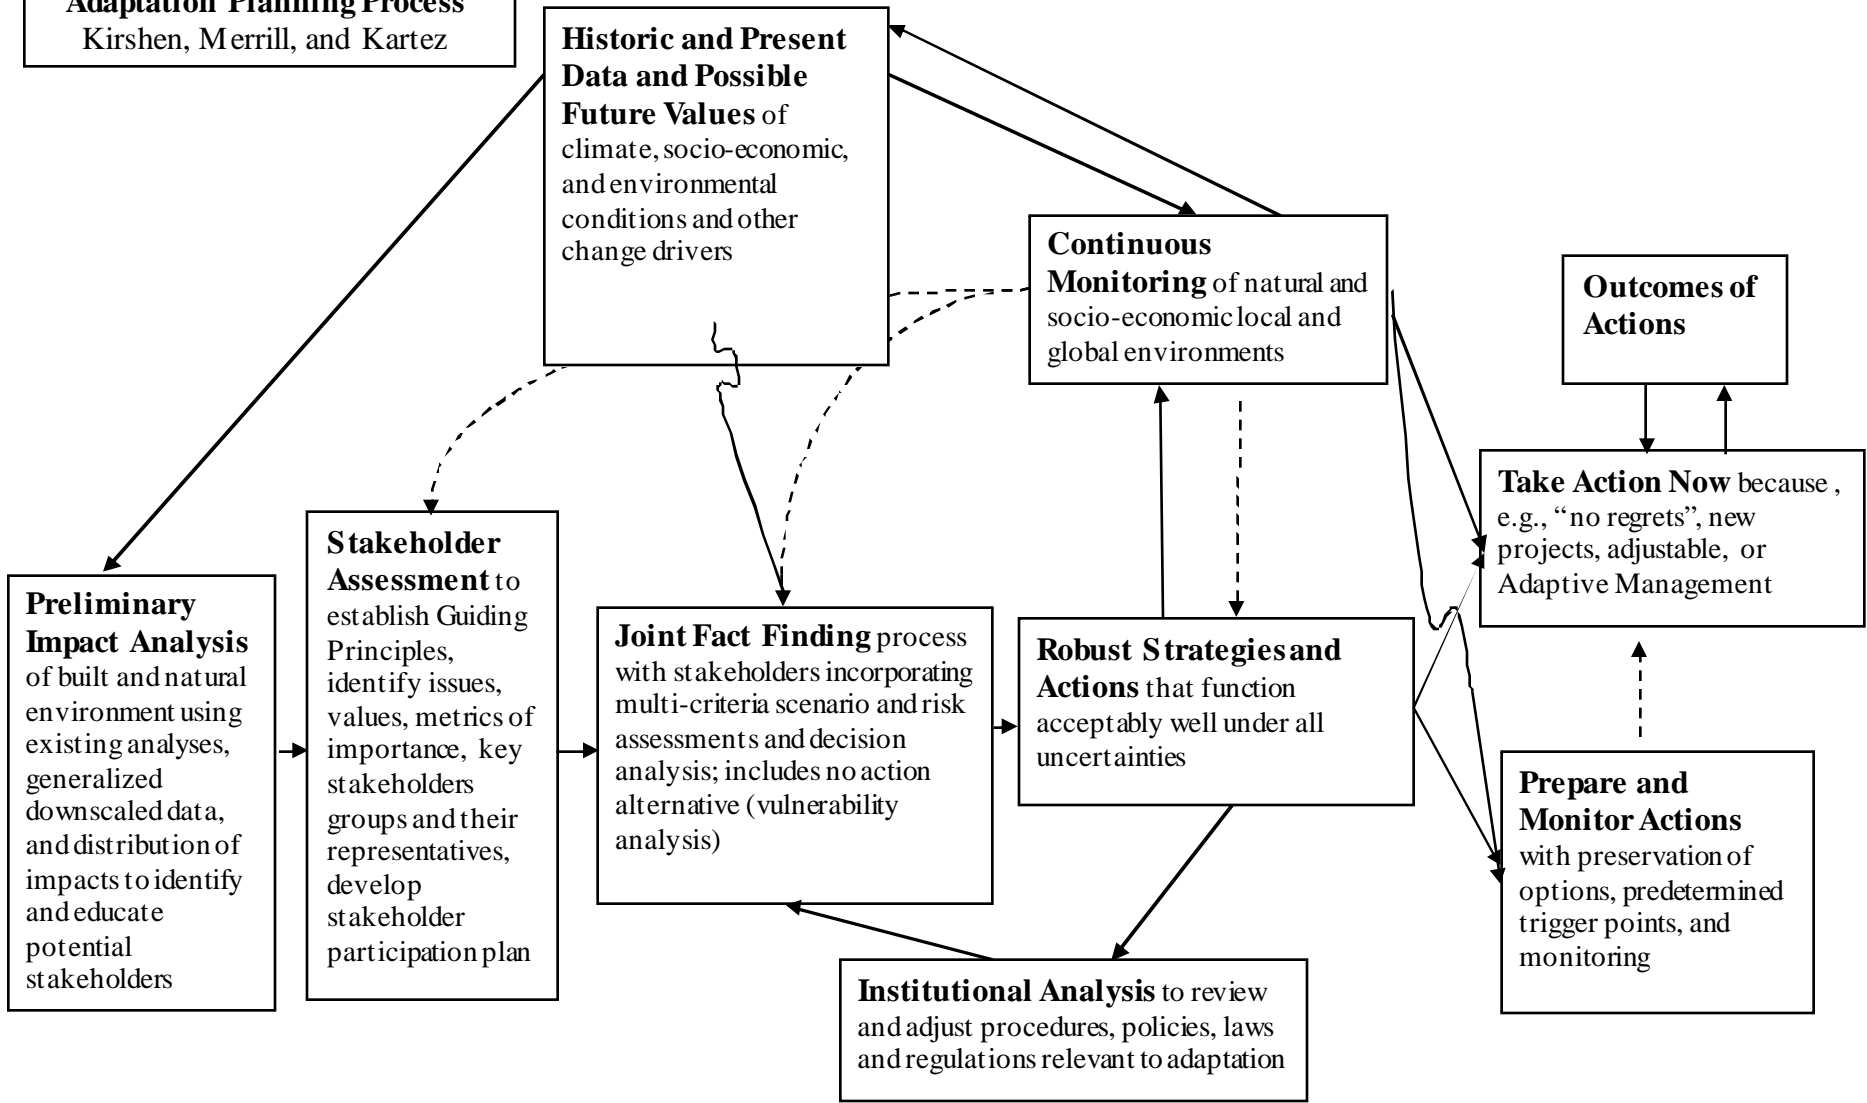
Adaptation Planning Process
Kirshen, Merrill, and Kartez

Historic and Present Data and Possible Future Values of climate, socio-economic, and environmental conditions and other change drivers

Continuous Monitoring of natural and socio-economic local and global environments

Outcomes of Actions

Take Action Now because , e.g., "no regrets", new projects, adjustable, or Adaptive Management

Preliminary Impact Analysis of built and natural environment using existing analyses, generalized downscaled data, and distribution of impacts to identify and educate potential stakeholders

Stakeholder Assessment to establish Guiding Principles, identify issues, values, metrics of importance, key stakeholders groups and their representatives, develop stakeholder participation plan

Joint Fact Finding process with stakeholders incorporating multi-criteria scenario and risk assessments and decision analysis; includes no action alternative (vulnerability analysis)

Robust Strategies and Actions that function acceptably well under all uncertainties

Prepare and Monitor Actions with preservation of options, predetermined trigger points, and monitoring

Institutional Analysis to review and adjust procedures, policies, laws and regulations relevant to adaptation